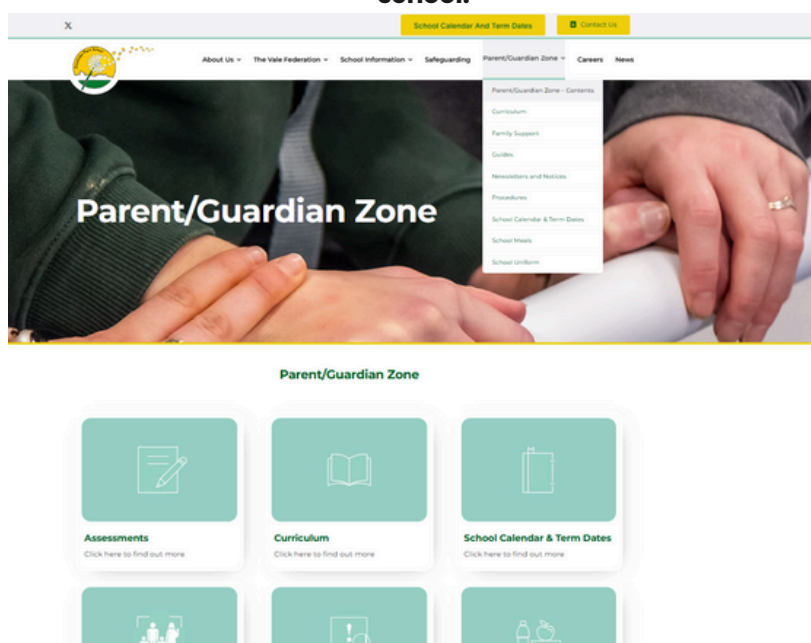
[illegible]school.

X

School Calendar And Term Dates

Contact Us

About Us The Vale Federation School Information Safeguarding Parent/Guardian Zone Careers News

Parent/Guardian Zone – Contents
Curriculum
Family Support
Guides
Newsletters and Notices
Procedures
School Calendar & Term Dates
School Meals
School Uniform

Parent/Guardian Zone

Parent/Guardian Zone

Assessments
Click here to find out more

Curriculum
Click here to find out more

School Calendar & Term Dates
Click here to find out more